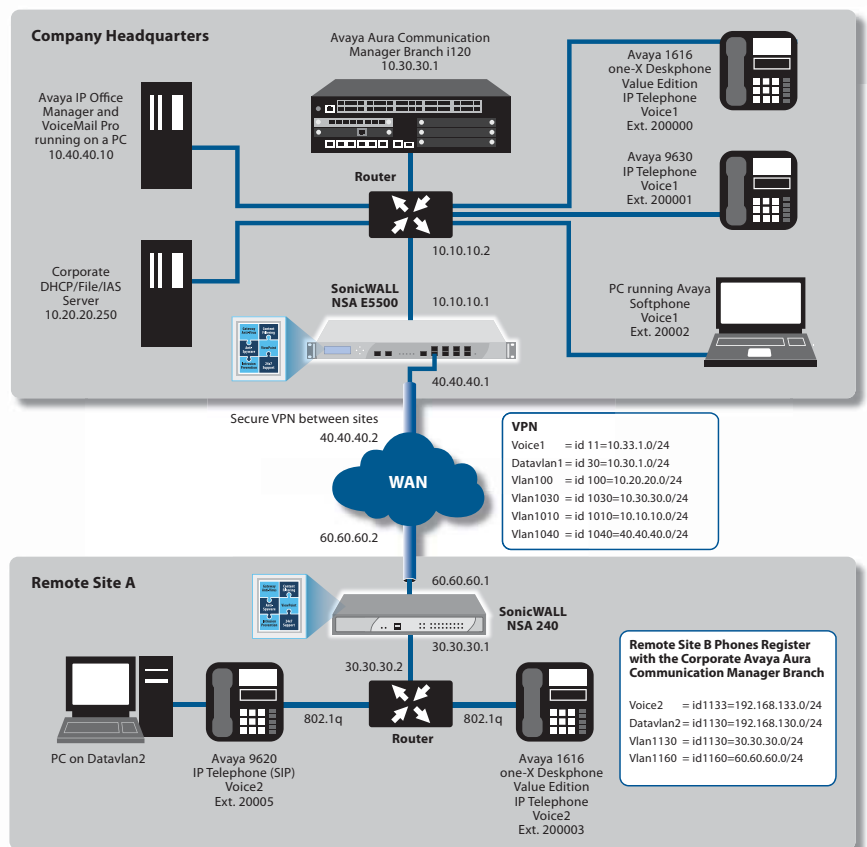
Company Headquarters

Avaya Aura Communication Manager Branch i120 10.30.30.1

Avaya 1616 one-X Deskphone Value Edition IP Telephone Voice1 Ext. 200000

Avaya IP Office Manager and VoiceMail Pro running on a PC 10.40.40.10

Router

Avaya 9630 IP Telephone Voice1 Ext. 200001

10.10.10.2

Corporate DHCP/File/IAS Server 10.20.20.250

SonicWALL NSA E5500

10.10.10.1

PC running Avaya Softphone Voice1 Ext. 20002

40.40.40.1

Secure VPN between sites

40.40.40.2

VPN
Voice1 = id 11=10.33.1.0/24
Datavlan1 = id 30=10.30.1.0/24
Vlan100 = id 100=10.20.20.0/24
Vlan1030 = id 1030=10.30.30.0/24
Vlan1010 = id 1010=10.10.10.0/24
Vlan1040 = id 1040=40.40.40.0/24

WAN

60.60.60.2

Remote Site A

60.60.60.1

SonicWALL NSA 240

30.30.30.1

30.30.30.2

Remote Site B Phones Register with the Corporate Avaya Aura Communication Manager Branch

Voice2 = id1133=192.168.133.0/24
Datavlan2 = id1130=192.168.130.0/24
Vlan1130 = id1130=30.30.30.0/24
Vlan1160 = id1160=60.60.60.0/24

802.1q

Router

802.1q

PC on Datavlan2

Avaya 9620 IP Telephone (SIP) Voice2 Ext. 20005

Avaya 1616 one-X Deskphone Value Edition IP Telephone Voice2 Ext. 200003